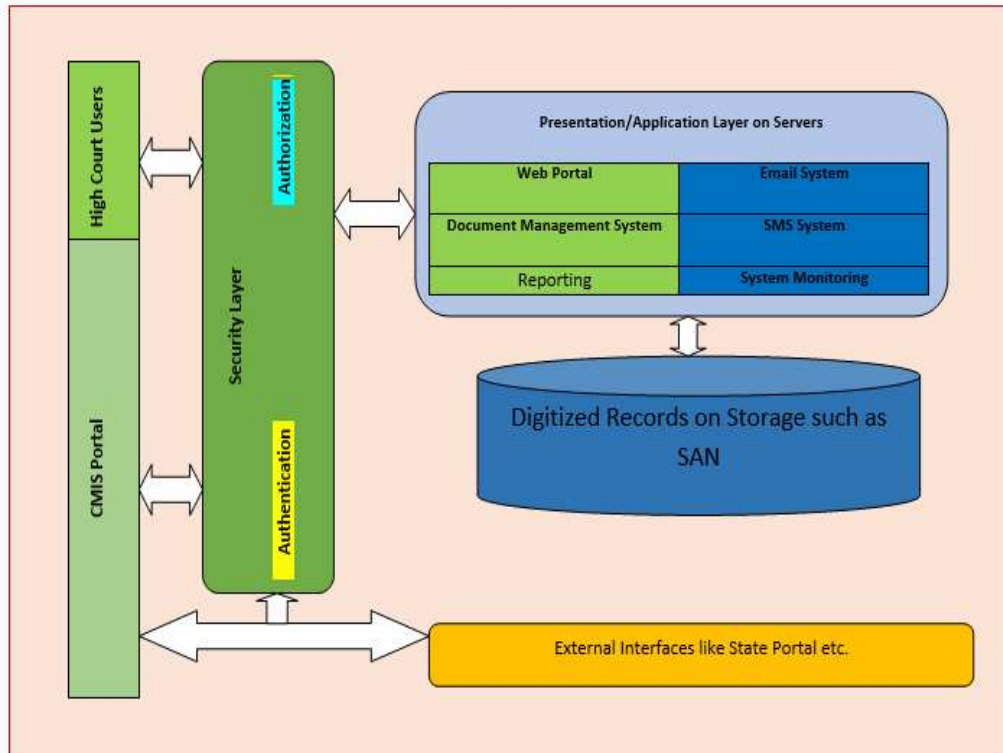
High Court Users

CMIS Portal

Authorization

Security Layer

Authentication

Presentation/Application Layer on Servers

| Web Portal | Email System |
|---|---|
| Document Management System | SMS System |
| Reporting | System Monitoring |

Digitized Records on Storage such as SAN

External Interfaces like State Portal etc.